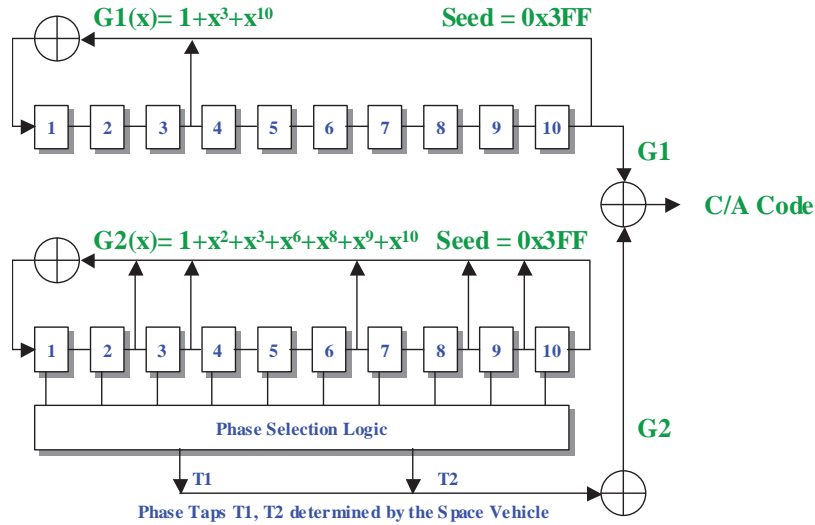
$G1(x) = 1+x^3+x^{10}$

Seed = 0x3FF

1 2 3 4 5 6 7 8 9 10

G1

C/A Code

$G2(x) = 1+x^2+x^3+x^6+x^8+x^9+x^{10}$

Seed = 0x3FF

1 2 3 4 5 6 7 8 9 10

Phase Selection Logic

G2

T1

T2

Phase Taps T1, T2 determined by the Space Vehicle